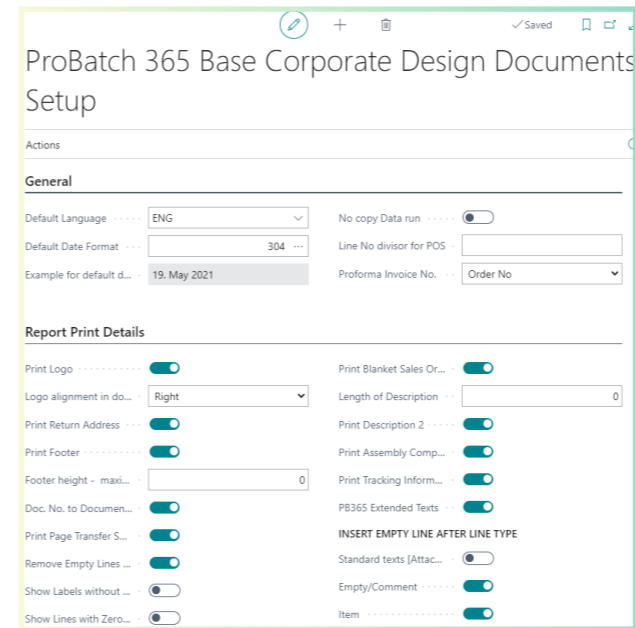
✓Saved

ProBatch 365 Base Corporate Design Documents Setup

Actions

General

Default Language ENG

Default Date Format 304 ···

Example for default d... 19. May 2021

No copy Data run

Line No divisor for POS

Proforma Invoice No. Order No

Report Print Details

Print Logo

Logo alignment in do... Right

Print Return Address

Print Footer

Footer height - maxi... 0

Doc. No. to Documen...

Print Page Transfer S...

Remove Empty Lines ...

Show Labels without ...

Show Lines with Zero...

Print Blanket Sales Or...

Length of Description 0

Print Description 2

Print Assembly Comp...

Print Tracking Inform...

PB365 Extended Texts

INSERT EMPTY LINE AFTER LINE TYPE

Standard texts [Attac...

Empty/Comment

Item